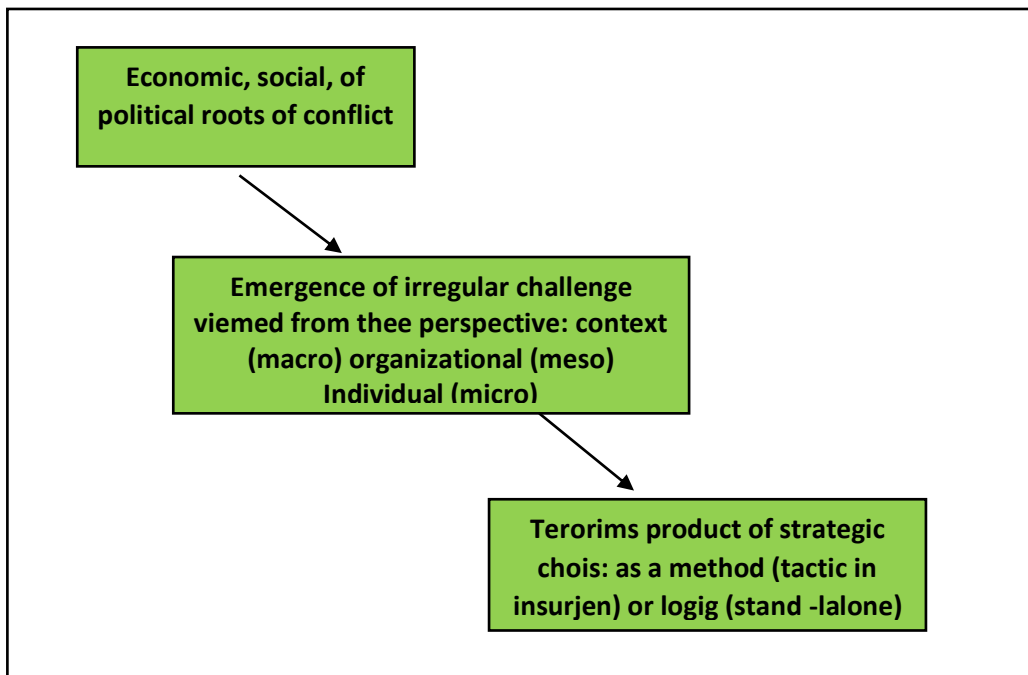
Economic, social, of political roots of conflict

Emergence of irregular challenge viemed from thee perspective: context (macro) organizational (meso) Individual (micro)

Terorims product of strategic chois: as a method (tactic in insurjen) or logig (stand -lalone)